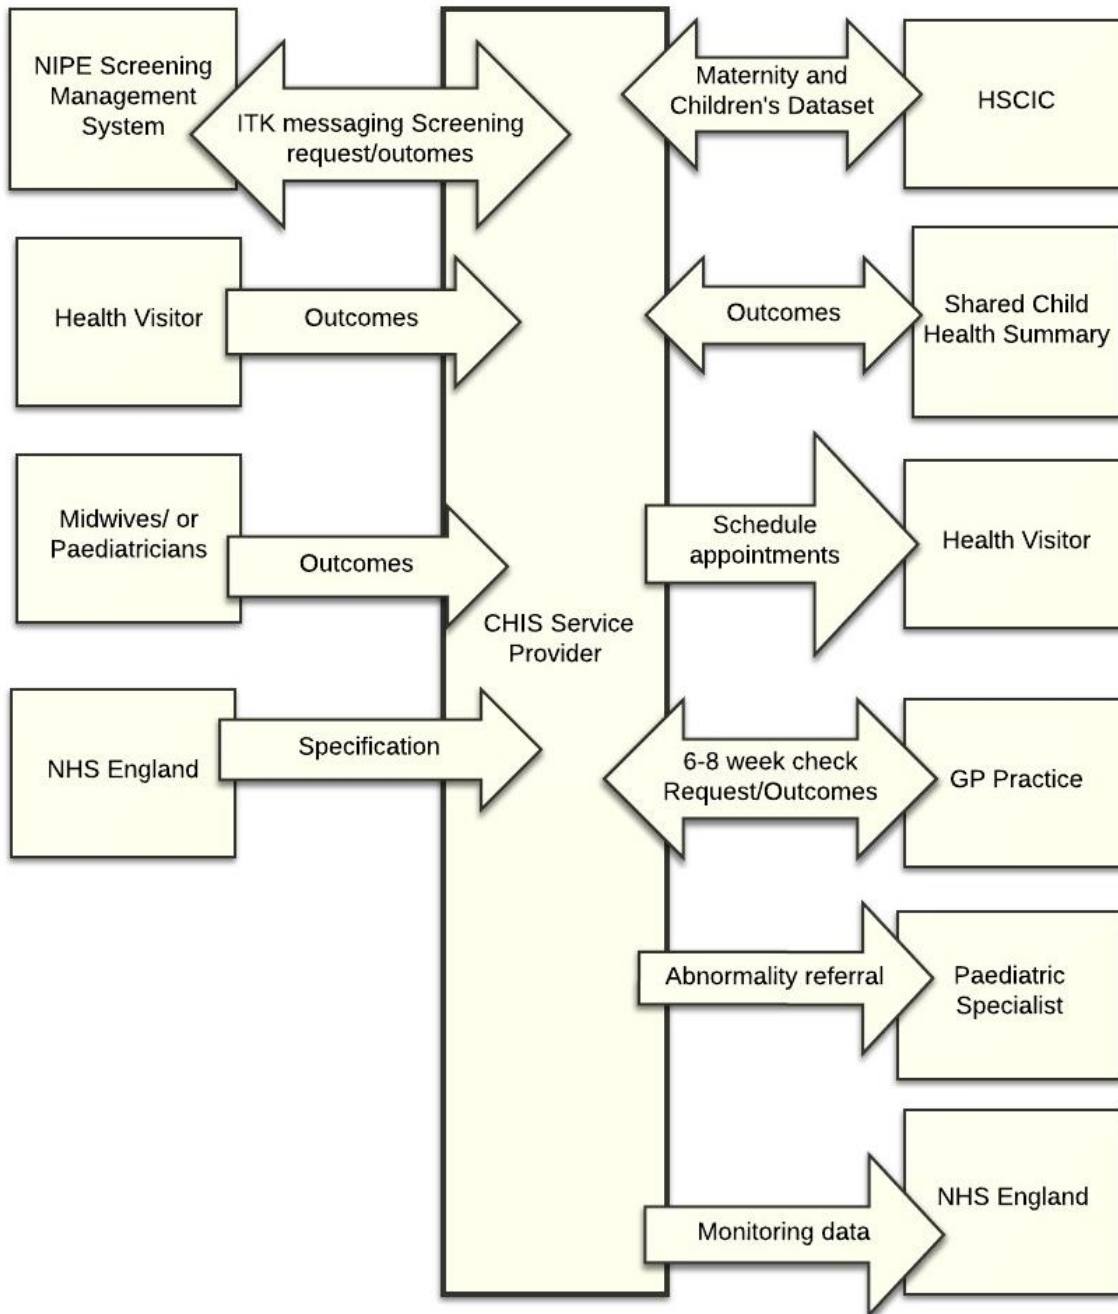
NIPE Screening Management System

ITK messaging Screening request/outomes

Maternity and Children's Dataset

HSCIC

Health Visitor

Outcomes

Outcomes

Shared Child Health Summary

Midwives/ or Paediatricians

Outcomes

Schedule appointments

Health Visitor

CHIS Service Provider

NHS England

Specification

6-8 week check Request/Outcomes

GP Practice

Abnormality referral

Paediatric Specialist

Monitoring data

NHS England